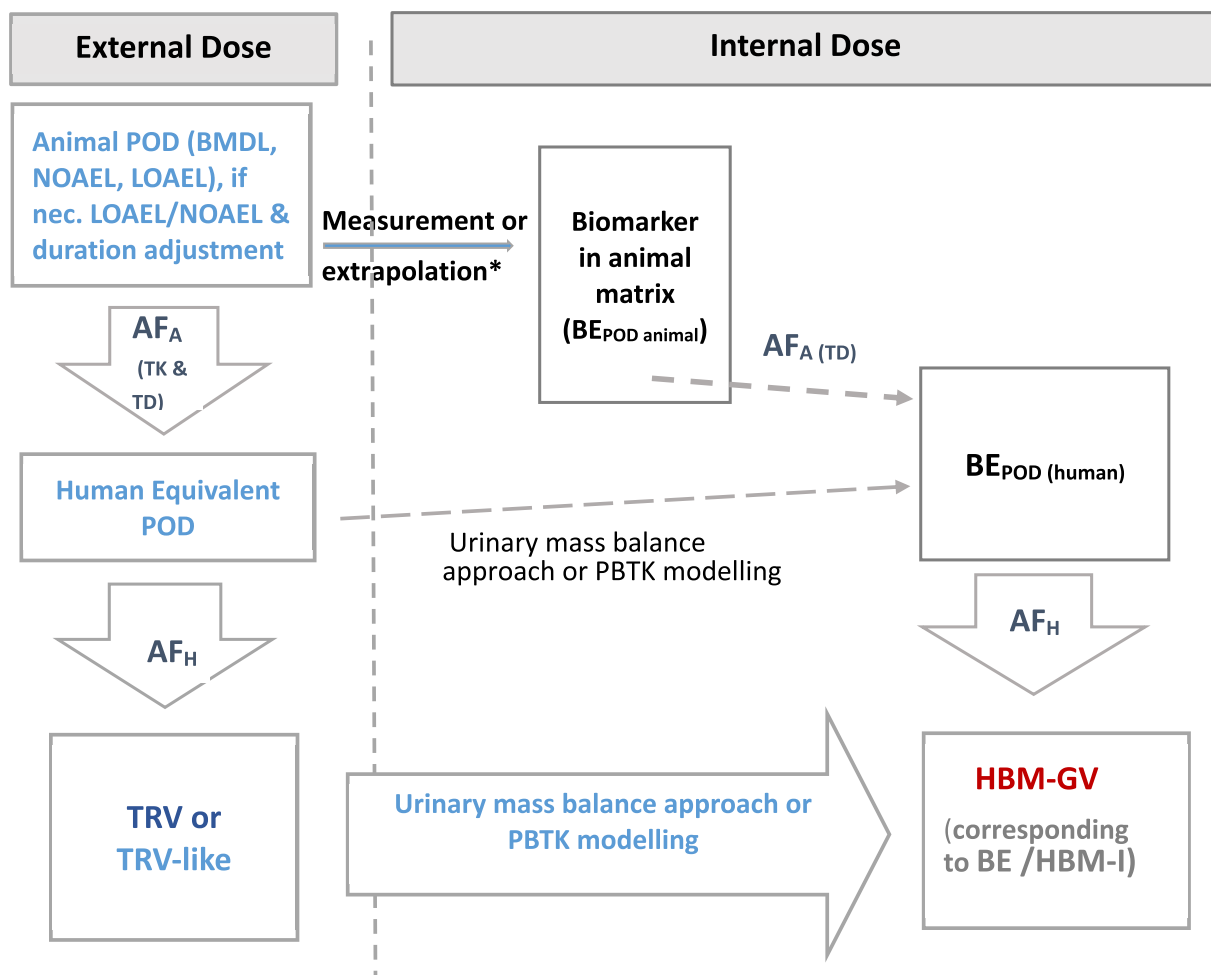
External Dose

Internal Dose

Animal POD (BMDL, NOAEL, LOAEL), if nec. LOAEL/NOAEL & duration adjustment

Measurement or extrapolation*

Biomarker in animal matrix ($BE_{POD\ animal}$)

$AF_A$ (TK & TD)

$AF_{A\ (TD)}$

Human Equivalent POD

$BE_{POD\ (human)}$

Urinary mass balance approach or PBTK modelling

$AF_H$

$AF_H$

TRV or TRV-like

Urinary mass balance approach or PBTK modelling

HBM-GV

(corresponding to BE /HBM-I)